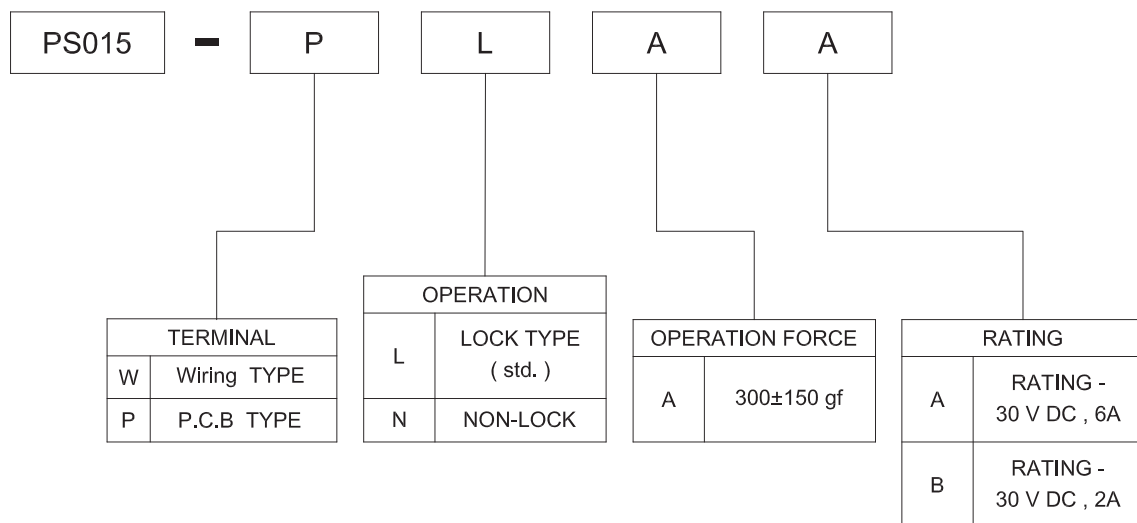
PS015 - P L A A

| TERMINAL | |
|---|---|
| W | Wiring TYPE |
| P | P.C.B TYPE |

| OPERATION | |
|---|---|
| L | LOCK TYPE ( std. ) |
| N | NON-LOCK |

| OPERATION FORCE | |
|---|---|
| A | 300±150 gf |

| RATING | |
|---|---|
| A | RATING - 30 V DC , 6A |
| B | RATING - 30 V DC , 2A |